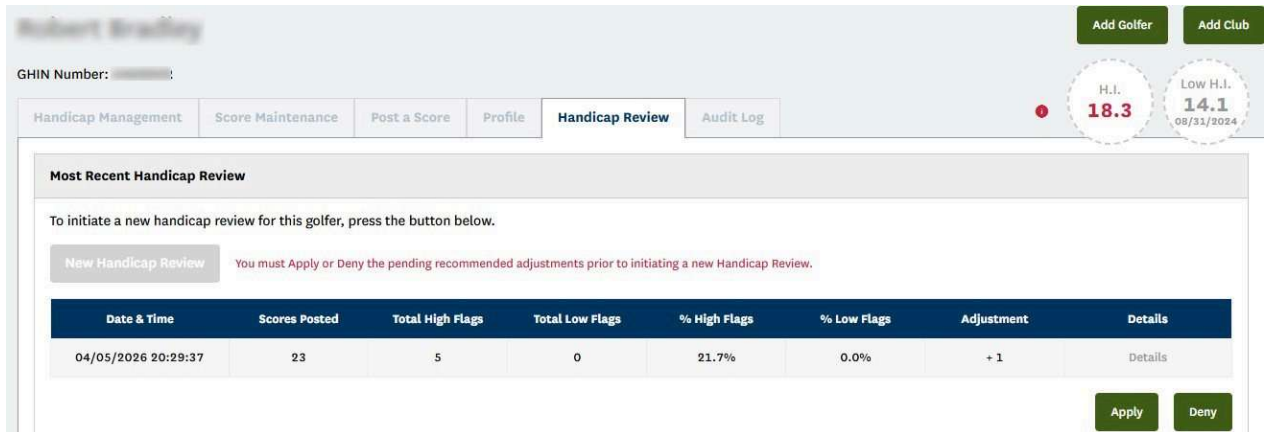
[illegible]

GHIN Number: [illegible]

Add Golfer Add Club

H.I. 18.3

Low H.I. 14.1 08/31/2024

Handicap Management | Score Maintenance | Post a Score | Profile | Handicap Review | Audit Log

Most Recent Handicap Review

To initiate a new handicap review for this golfer, press the button below.

New Handicap Review You must Apply or Deny the pending recommended adjustments prior to initiating a new Handicap Review.

| Date & Time | Scores Posted | Total High Flags | Total Low Flags | % High Flags | % Low Flags | Adjustment | Details |
|---|---|---|---|---|---|---|---|
| 04/05/2026 20:29:37 | 23 | 5 | 0 | 21.7% | 0.0% | + 1 | Details |

Apply Deny